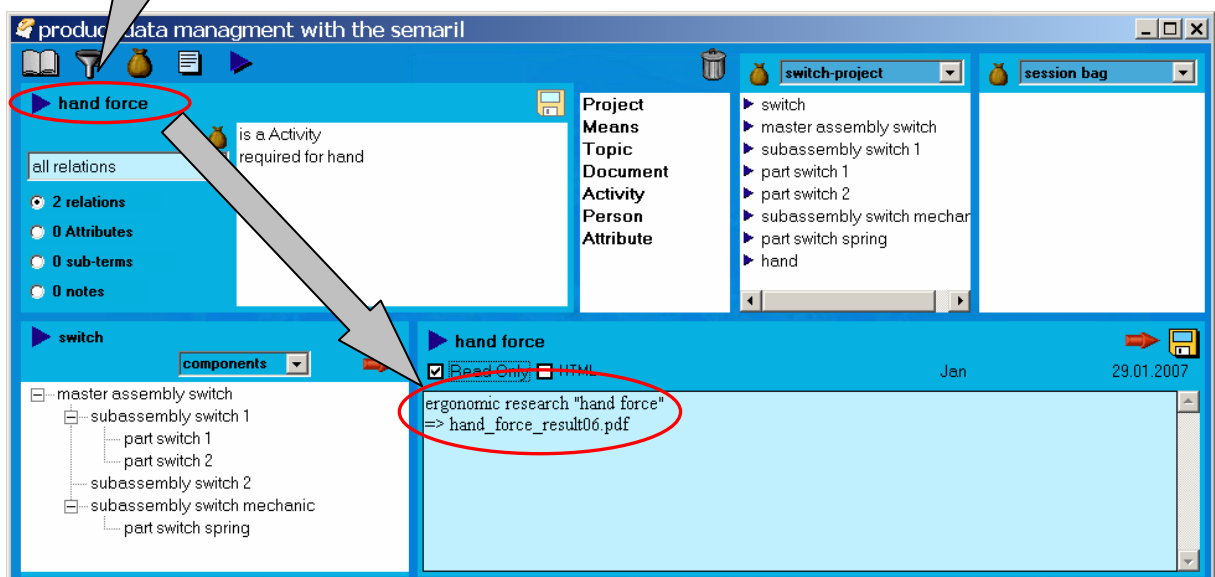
produc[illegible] data managment with the semaril

hand force

all relations

2 relations
0 Attributes
0 sub-terms
0 notes

is a Activity
required for hand

Project
Means
Topic
Document
Activity
Person
Attribute

switch-project

switch
master assembly switch
subassembly switch 1
part switch 1
part switch 2
subassembly switch mechar
part switch spring
hand

session bag

switch

components

master assembly switch
subassembly switch 1
part switch 1
part switch 2
subassembly switch 2
subassembly switch mechanic
part switch spring

hand force

Read Only HTML

Jan

29.01.2007

ergonomic research "hand force"
=> hand_force_result06.pdf